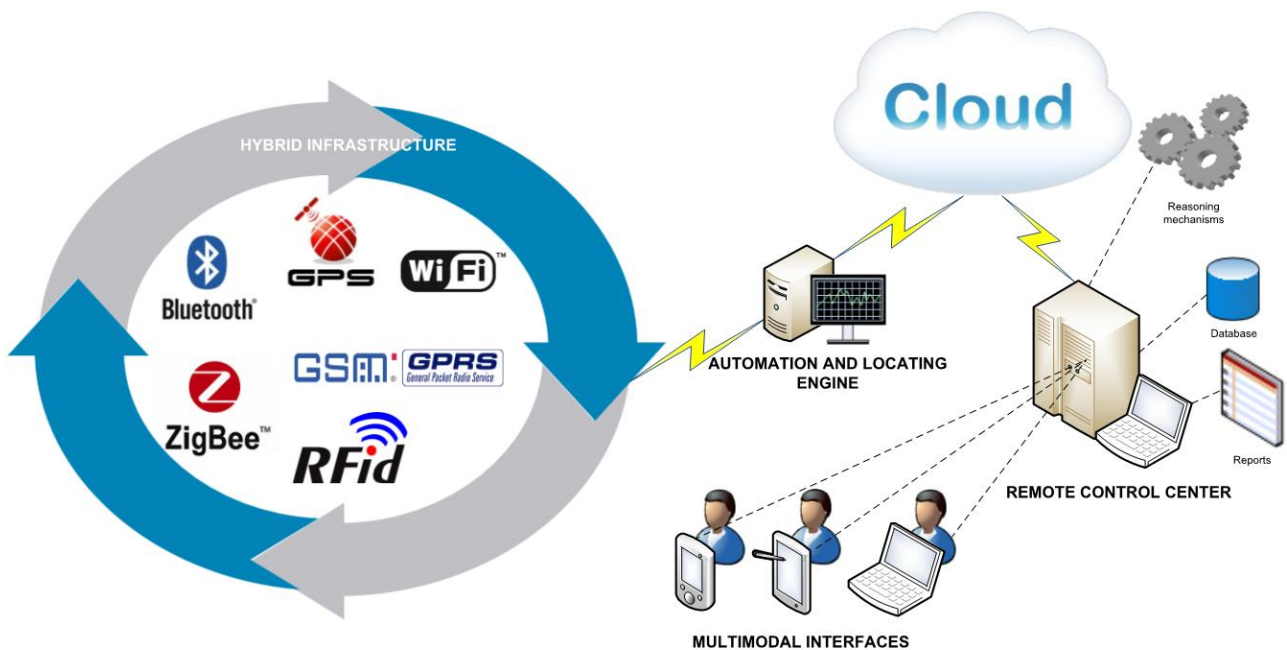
HYBRID INFRASTRUCTURE

Bluetooth®

GPS

WiFi™

ZigBee™

GSM® GPRS General Packet Radio Service

RFid

Cloud

Reasoning mechanisms

Database

Reports

AUTOMATION AND LOCATING ENGINE

REMOTE CONTROL CENTER

MULTIMODAL INTERFACES